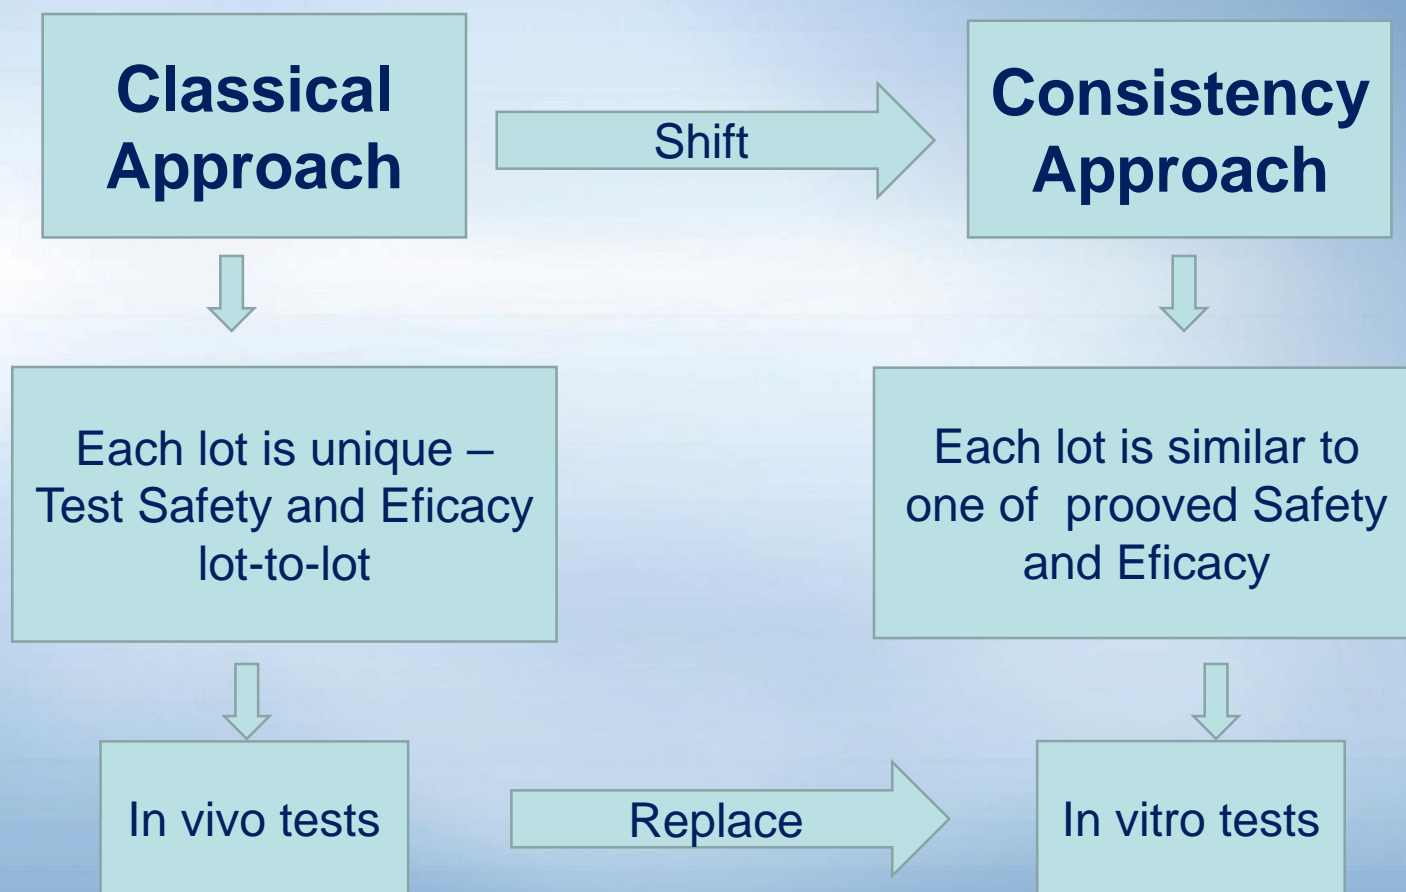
Classical Approach

Shift

Consistency Approach

Each lot is unique – Test Safety and Eficacy lot-to-lot

Each lot is similar to one of prooved Safety and Eficacy

In vivo tests

Replace

In vitro tests